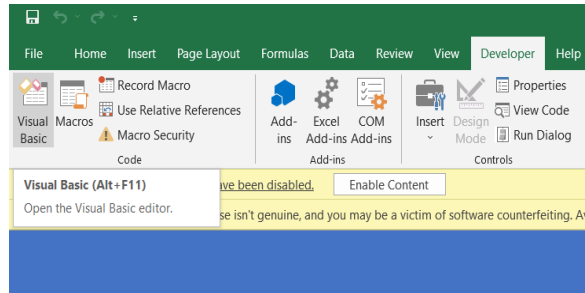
File Home Insert Page Layout Formulas Data Review View Developer Help

Visual Basic Macros Record Macro Use Relative References Macro Security Code

Add-ins Excel Add-ins COM Add-ins Add-ins

Insert Design Mode Properties View Code Run Dialog Controls

Visual Basic (Alt+F11)
Open the Visual Basic editor.

ave been disabled. Enable Content

se isn't genuine, and you may be a victim of software counterfeiting. A